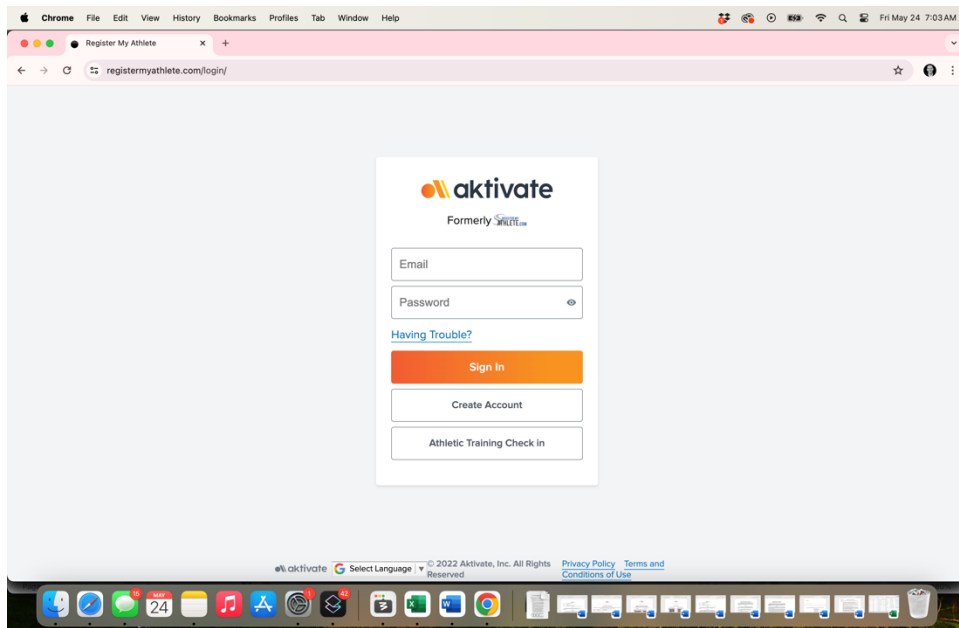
Chrome File Edit View History Bookmarks Profiles Tab Window Help

Fri May 24 7:03 AM

Register My Athlete

registermyathlete.com/login/

aktivate

Formerly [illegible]

Email

Password

Having Trouble?

Sign In

Create Account

Athletic Training Check in

aktivate Select Language © 2022 Aktivate, Inc. All Rights Reserved Privacy Policy Terms and Conditions of Use

15 MAY 24 1 42